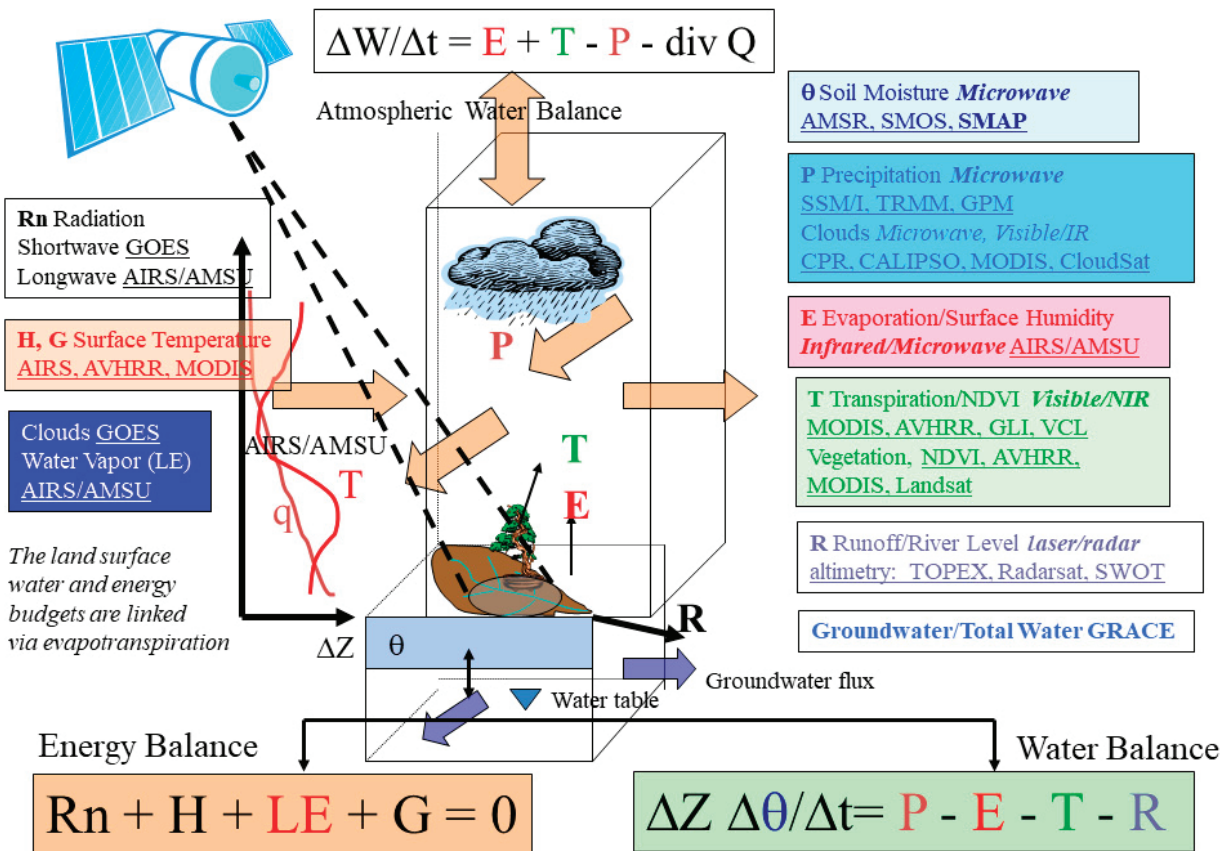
$\Delta W/\Delta t = E + T - P - \text{div } Q$

Atmospheric Water Balance

θ Soil Moisture *Microwave*
AMSR, SMOS, SMAP

P Precipitation *Microwave*
SSM/I, TRMM, GPM
Clouds *Microwave, Visible/IR*
CPR, CALIPSO, MODIS, CloudSat

E Evaporation/Surface Humidity
*Infrared/Microwave* AIRS/AMSU

T Transpiration/NDVI *Visible/NIR*
MODIS, AVHRR, GLI, VCL
Vegetation, NDVI, AVHRR, MODIS, Landsat

R Runoff/River Level *laser/radar*
altimetry: TOPEX, Radarsat, SWOT

Groundwater/Total Water GRACE

Rn Radiation
Shortwave GOES
Longwave AIRS/AMSU

H, G Surface Temperature
AIRS, AVHRR, MODIS

Clouds GOES
Water Vapor (LE)
AIRS/AMSU

*The land surface water and energy budgets are linked via evapotranspiration*

AIRS/AMSU

P

T

E

q

T

R

ΔZ

θ

Groundwater flux

Water table

Energy Balance

Water Balance

$Rn + H + LE + G = 0$

$\Delta Z\ \Delta\theta/\Delta t = P - E - T - R$